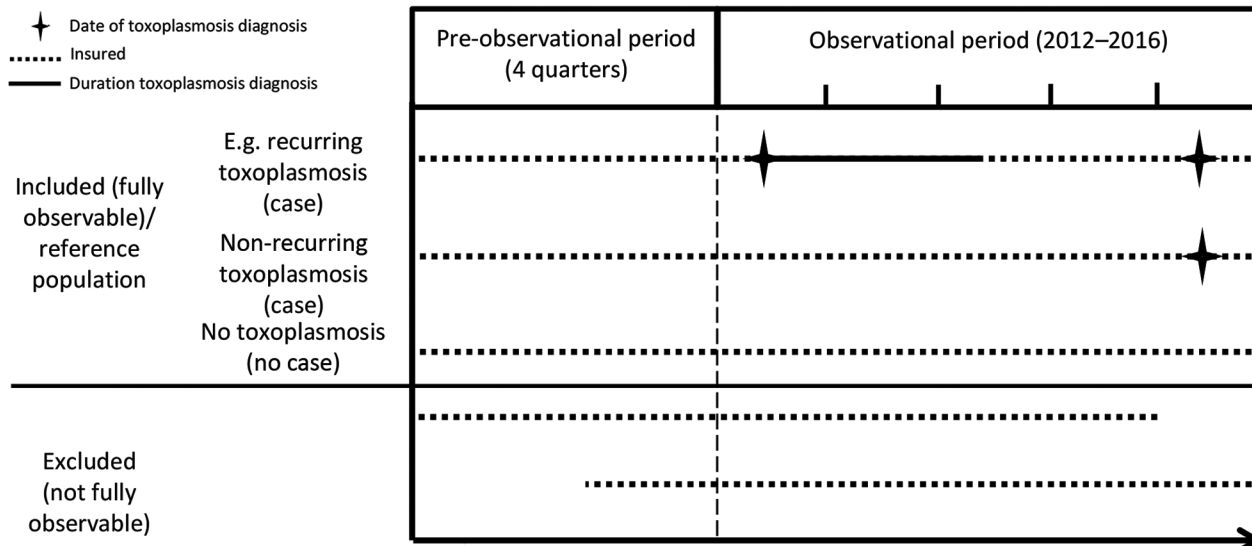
Date of toxoplasmosis diagnosis
Insured
Duration toxoplasmosis diagnosis

Pre-observational period (4 quarters)

Observational period (2012–2016)

Included (fully observable)/ reference population

E.g. recurring toxoplasmosis (case)

Non-recurring toxoplasmosis (case)

No toxoplasmosis (no case)

Excluded (not fully observable)